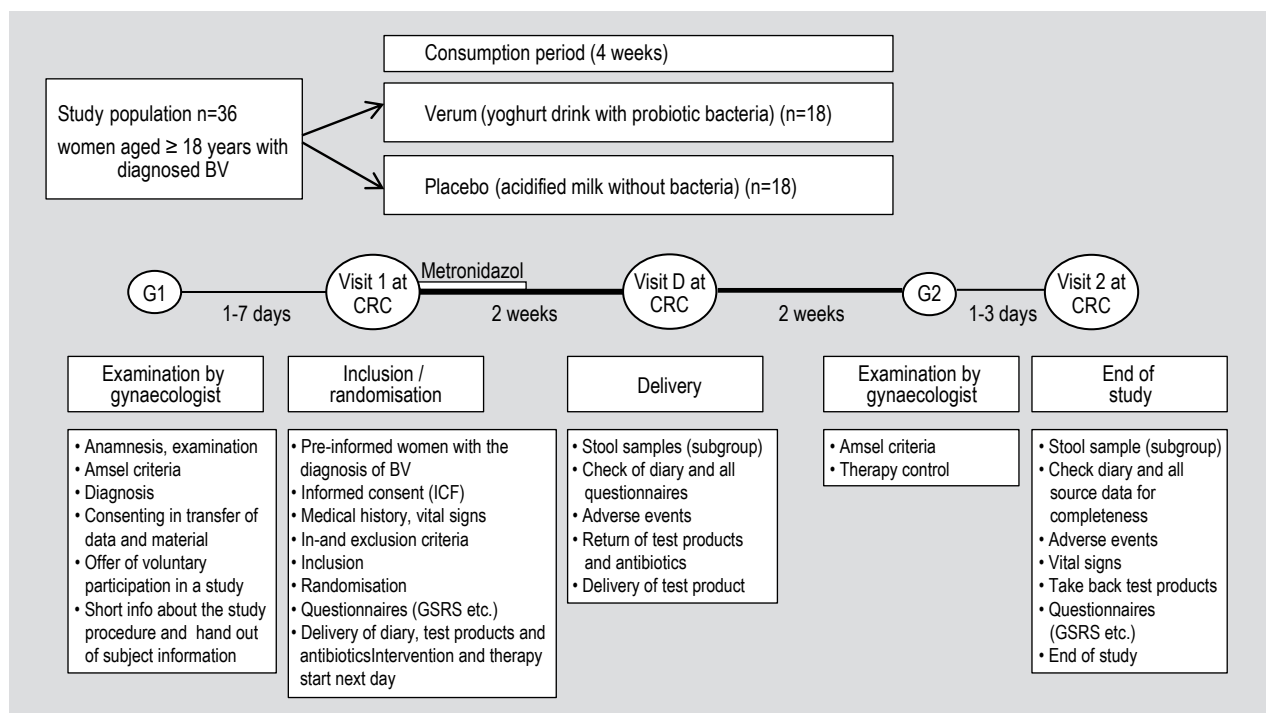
Study population n=36 women aged ≥ 18 years with diagnosed BV

Consumption period (4 weeks)

Verum (yoghurt drink with probiotic bacteria) (n=18)

Placebo (acidified milk without bacteria) (n=18)

G1

1-7 days

Visit 1 at CRC

Metronidazol

2 weeks

Visit D at CRC

2 weeks

G2

1-3 days

Visit 2 at CRC

Examination by gynaecologist

• Anamnesis, examination
• Amsel criteria
• Diagnosis
• Consenting in transfer of data and material
• Offer of voluntary participation in a study
• Short info about the study procedure and hand out of subject information

Inclusion / randomisation

• Pre-informed women with the diagnosis of BV
• Informed consent (ICF)
• Medical history, vital signs
• In-and exclusion criteria
• Inclusion
• Randomisation
• Questionnaires (GSRS etc.)
• Delivery of diary, test products and antibioticsIntervention and therapy start next day

Delivery

• Stool samples (subgroup)
• Check of diary and all questionnaires
• Adverse events
• Return of test products and antibiotics
• Delivery of test product

Examination by gynaecologist

• Amsel criteria
• Therapy control

End of study

• Stool sample (subgroup)
• Check diary and all source data for completeness
• Adverse events
• Vital signs
• Take back test products
• Questionnaires (GSRS etc.)
• End of study